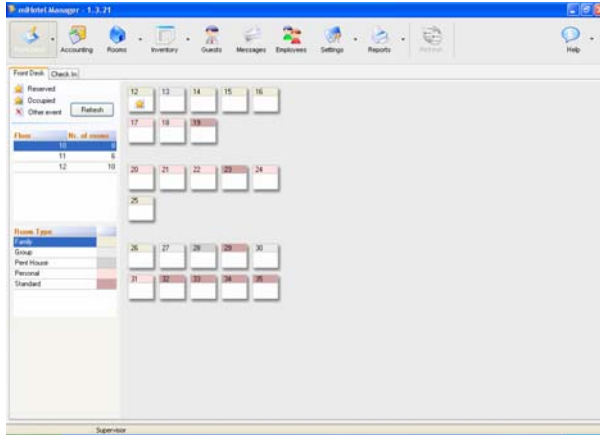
miHotel Manager - 1.3.21

Front Desk Accounting Rooms Inventory Guests Messages Employees Settings Reports Refresh Help

Front Desk Check In

Reserved
Occupied
Other event
Refresh

| Floor | Nr. of rooms |
|---|---|
| 10 | 8 |
| 11 | 6 |
| 12 | 10 |

| Room Type | |
|---|---|
| Family | |
| Group | |
| Pent House | |
| Personal | |
| Standard | |

12 13 14 15 16
17 18 19
20 21 22 23 24
25
26 27 28 29 30
31 32 33 34 35

Supervisor